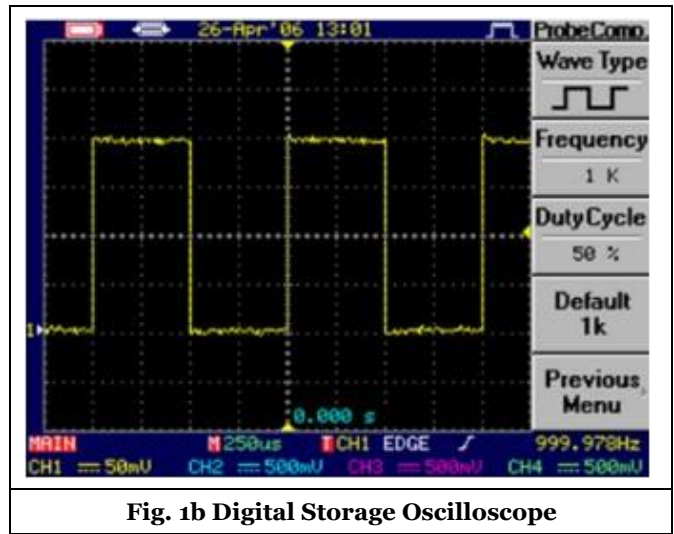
26-Apr'06 13:01

ProbeComp.

Wave Type

Frequency

1 K

DutyCycle

50 %

Default 1k

Previous Menu

1

0.000 s

MAIN M 250us T CH1 EDGE 999.978Hz

CH1 ═ 50mV CH2 ═ 500mV CH3 ═ 500mV CH4 ═ 500mV

Fig. 1b Digital Storage Oscilloscope